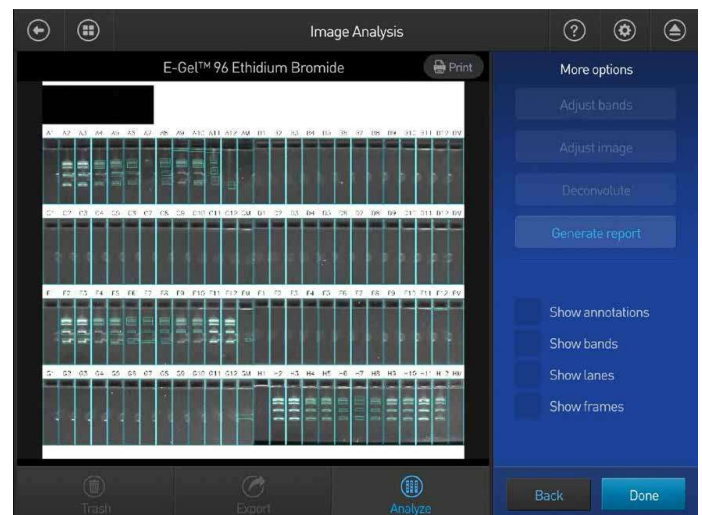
Image Analysis

E-Gel™ 96 Ethidium Bromide

Print

More options

Adjust bands

Adjust image

Deconvolute

Generate report

Show annotations

Show bands

Show lanes

Show frames

Trash

Export

Analyze

Back

Done